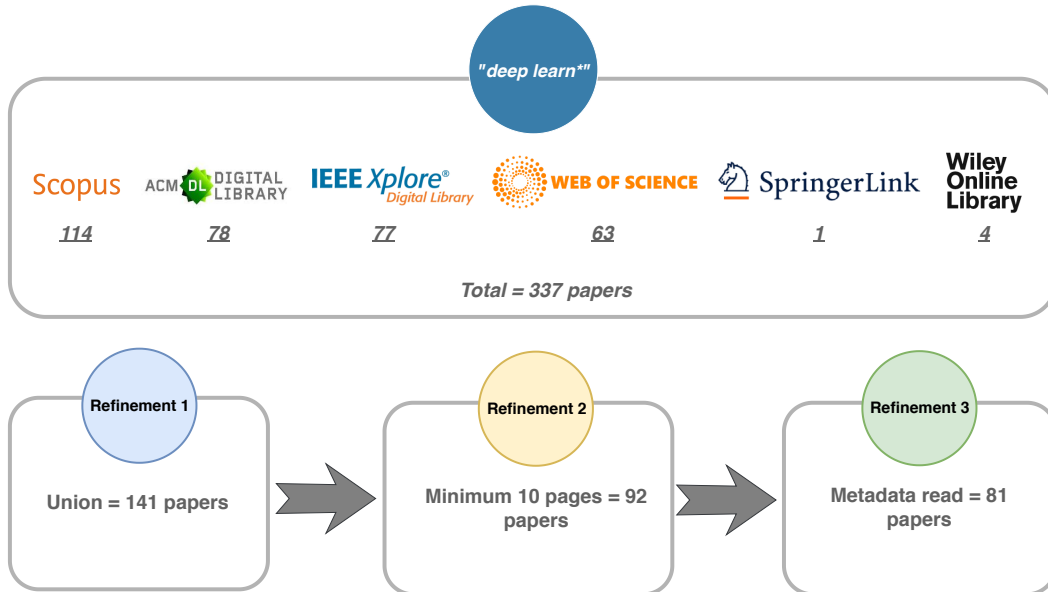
"deep learn*"

Scopus
114

ACM DL DIGITAL LIBRARY
78

IEEE Xplore® Digital Library
77

WEB OF SCIENCE
63

SpringerLink
1

Wiley Online Library
4

Total = 337 papers

Refinement 1
Union = 141 papers

Refinement 2
Minimum 10 pages = 92 papers

Refinement 3
Metadata read = 81 papers